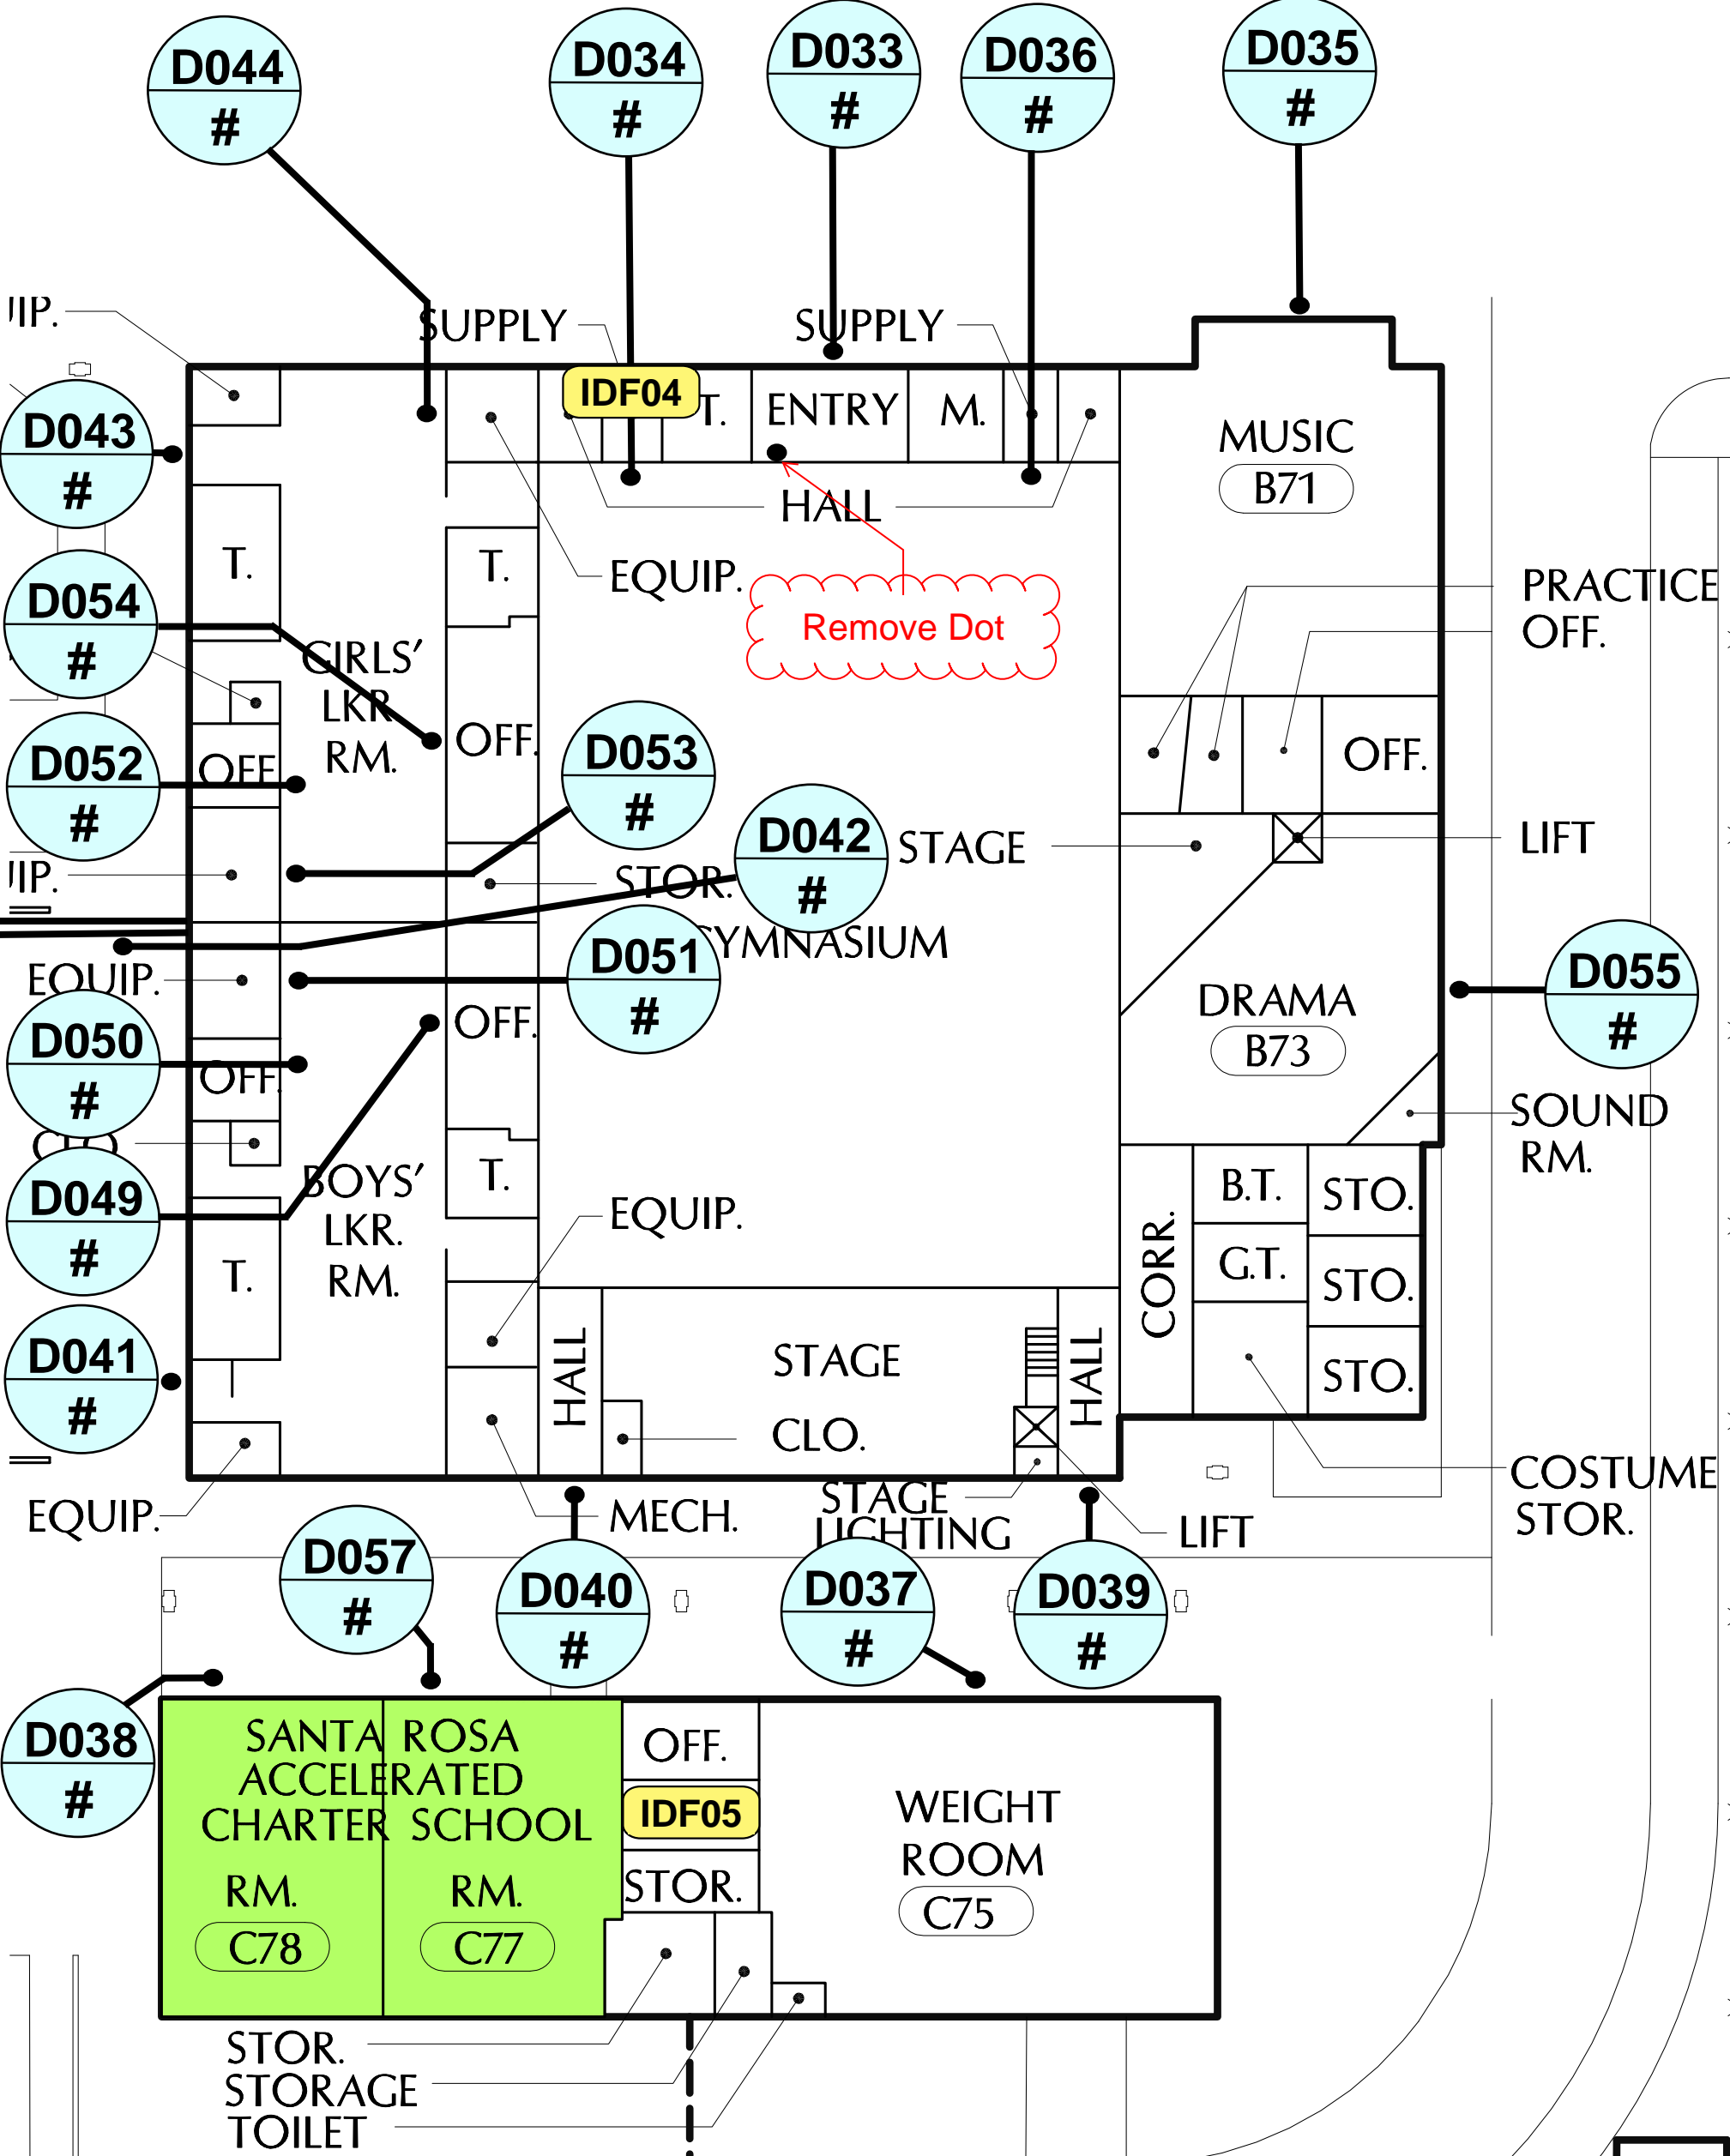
D044 #
D034 #
D033 #
D036 #
D035 #
IIP.
SUPPLY
SUPPLY
IDF04
T.
ENTRY
M.
D043 #
MUSIC
B71
HALL
T.
T.
EQUIP.
Remove Dot
D054 #
GIRLS' LKR. RM.
PRACTICE OFF.
OFF.
D052 #
OFF.
D053 #
OFF.
D042 #
STAGE
LIFT
IIP.
STOR.
GYMNASIUM
D051 #
EQUIP.
DRAMA
B73
D055 #
D050 #
OFF.
OFF.
SOUND RM.
CLO.
D049 #
BOYS' LKR. RM.
T.
B.T.
STO.
T.
EQUIP.
G.T.
STO.
CORR.
D041 #
HALL
STAGE
HALL
STO.
CLO.
COSTUME STOR.
EQUIP.
MECH.
STAGE LIGHTING
LIFT
D057 #
D040 #
D037 #
D039 #
D038 #
SANTA ROSA ACCELERATED CHARTER SCHOOL
OFF.
IDF05
WEIGHT ROOM
C75
RM.
C78
RM.
C77
STOR.
STOR.
STORAGE
TOILET